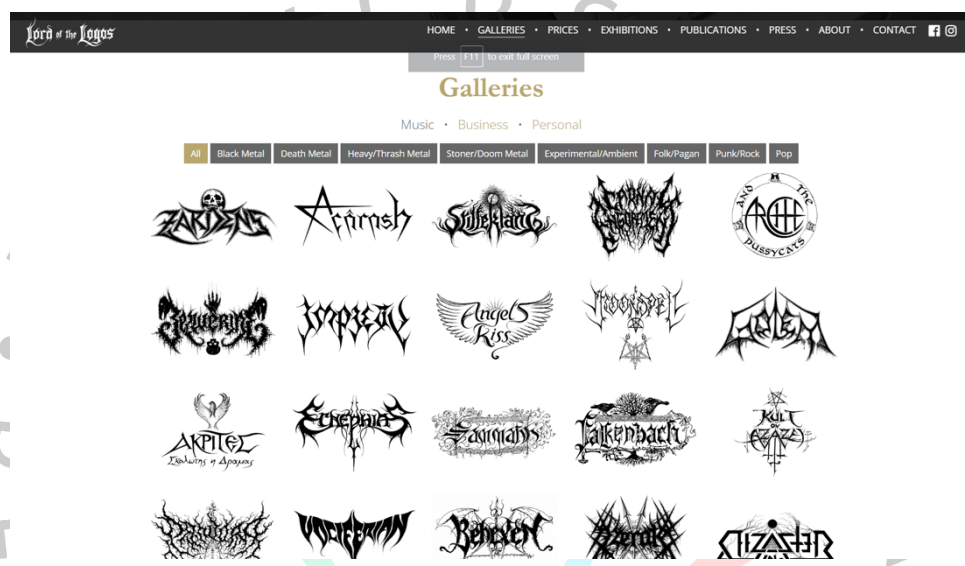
Lord of the Logos

HOME • GALLERIES • PRICES • EXHIBITIONS • PUBLICATIONS • PRESS • ABOUT • CONTACT

Press F11 to exit full screen

Galleries

Music • Business • Personal

All | Black Metal | Death Metal | Heavy/Thrash Metal | Stoner/Doom Metal | Experimental/Ambient | Folk/Pagan | Punk/Rock | Pop

Zardens
Acârash
Svilleklang
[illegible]
Arche and the Pussycats

Bewergis
Impiety
Angels Kiss
Moonspell
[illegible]

Akpitel
Ekdikitis n Aporiag
Echephias
Samhain
Falkenbach
Kult ov Azazel

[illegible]
Wolfcran
Behexen
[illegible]
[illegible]